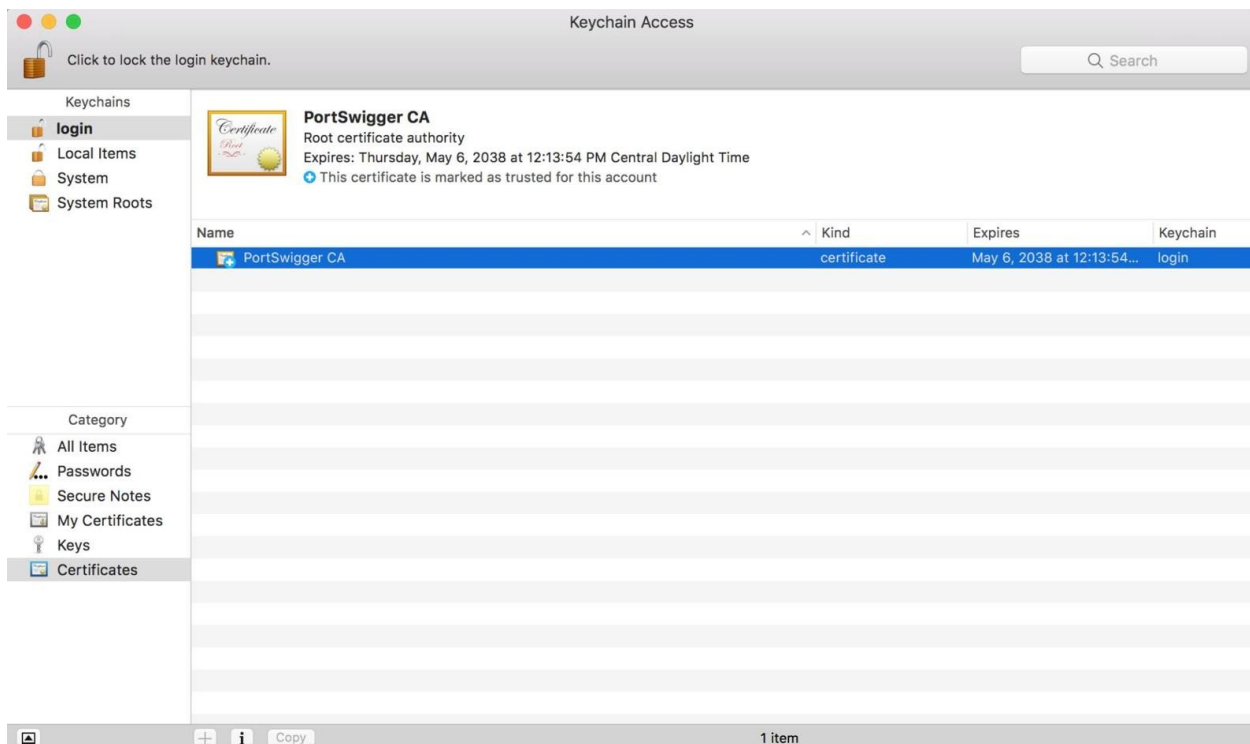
Keychain Access

Click to lock the login keychain.

Search

Keychains
login
Local Items
System
System Roots

Certificate
Root

PortSwigger CA
Root certificate authority
Expires: Thursday, May 6, 2038 at 12:13:54 PM Central Daylight Time
This certificate is marked as trusted for this account

| Name | Kind | Expires | Keychain |
|---|---|---|---|
| PortSwigger CA | certificate | May 6, 2038 at 12:13:54... | login |

Category
All Items
Passwords
Secure Notes
My Certificates
Keys
Certificates

+ i Copy

1 item